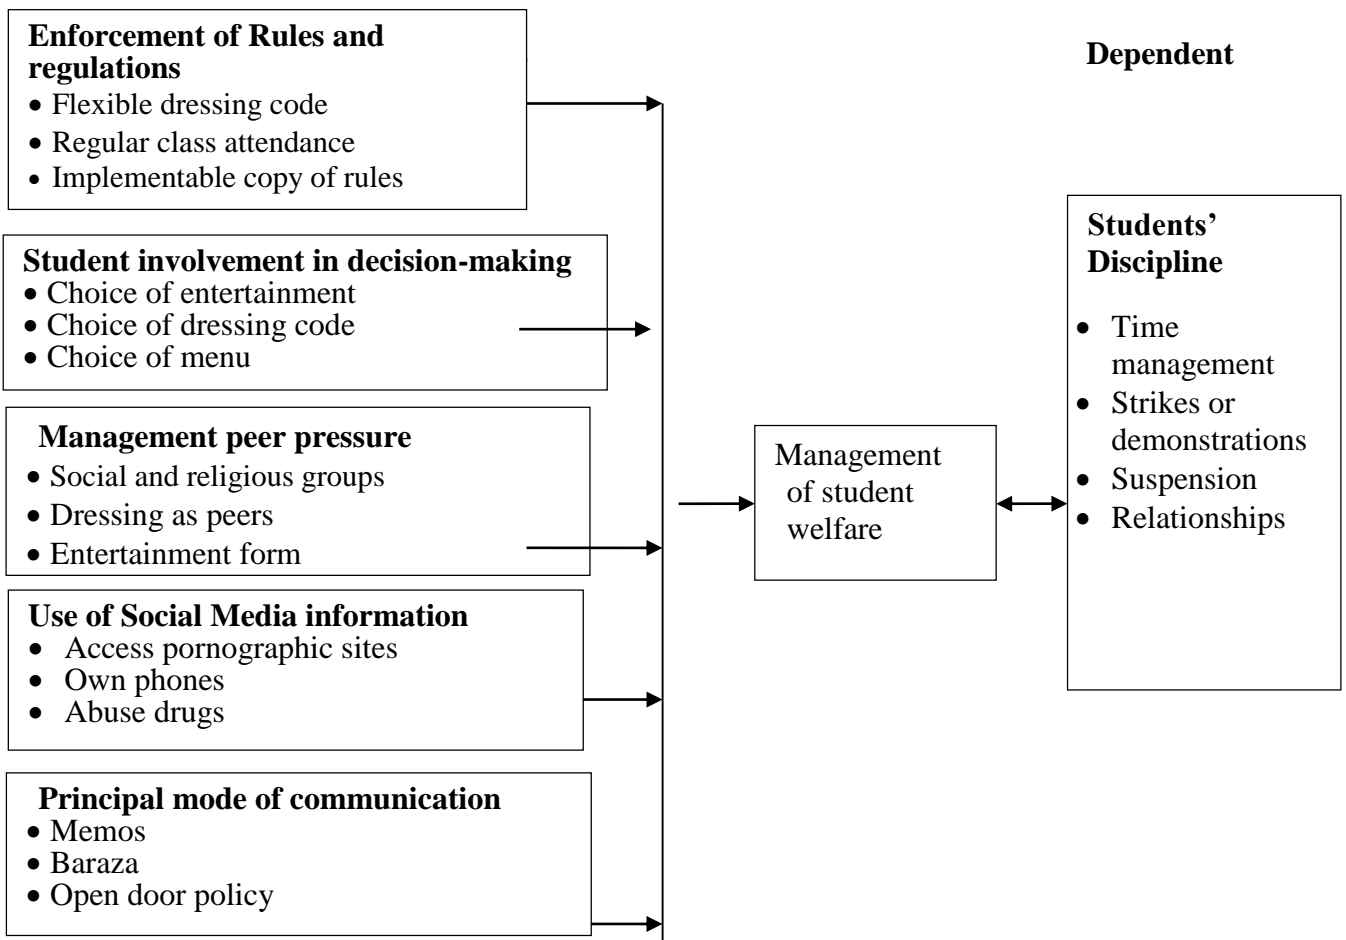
**Enforcement of Rules and regulations**
- Flexible dressing code
- Regular class attendance
- Implementable copy of rules

**Student involvement in decision-making**
- Choice of entertainment
- Choice of dressing code
- Choice of menu

**Management peer pressure**
- Social and religious groups
- Dressing as peers
- Entertainment form

**Use of Social Media information**
- Access pornographic sites
- Own phones
- Abuse drugs

**Principal mode of communication**
- Memos
- Baraza
- Open door policy

Management of student welfare

**Dependent**

**Students' Discipline**
- Time management
- Strikes or demonstrations
- Suspension
- Relationships